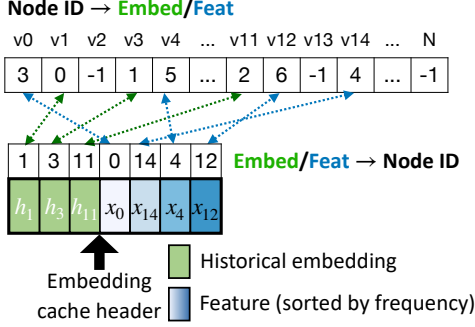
Node ID → Embed/Feat

| v0 | v1 | v2 | v3 | v4 | ... | v11 | v12 | v13 | v14 | ... | N |
|---|---|---|---|---|---|---|---|---|---|---|---|
| 3 | 0 | -1 | 1 | 5 | ... | 2 | 6 | -1 | 4 | ... | -1 |

| 1 | 3 | 11 | 0 | 14 | 4 | 12 |
|---|---|---|---|---|---|---|
| $h_1$ | $h_3$ | $h_{11}$ | $x_0$ | $x_{14}$ | $x_4$ | $x_{12}$ |

Embed/Feat → Node ID

Embedding cache header

Historical embedding

Feature (sorted by frequency)